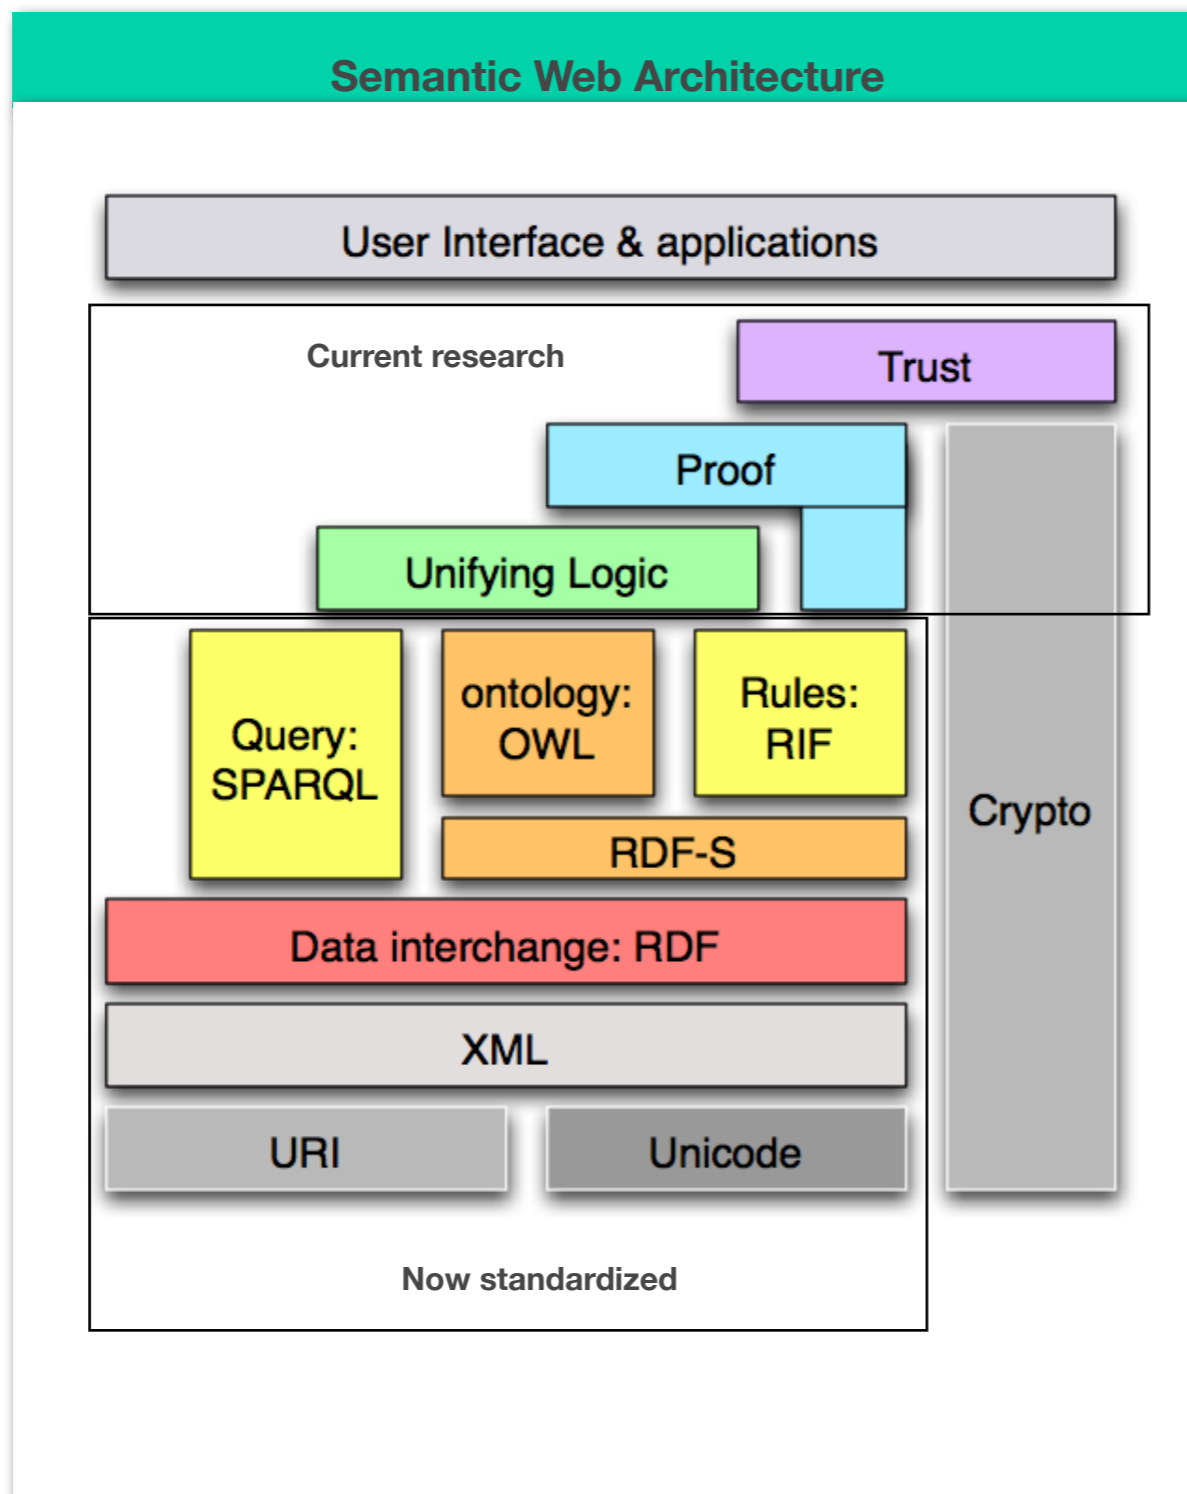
Semantic Web Architecture

User Interface & applications

Current research

Trust

Proof

Unifying Logic

Crypto

Query: SPARQL

ontology: OWL

Rules: RIF

RDF-S

Data interchange: RDF

XML

URI

Unicode

Now standardized